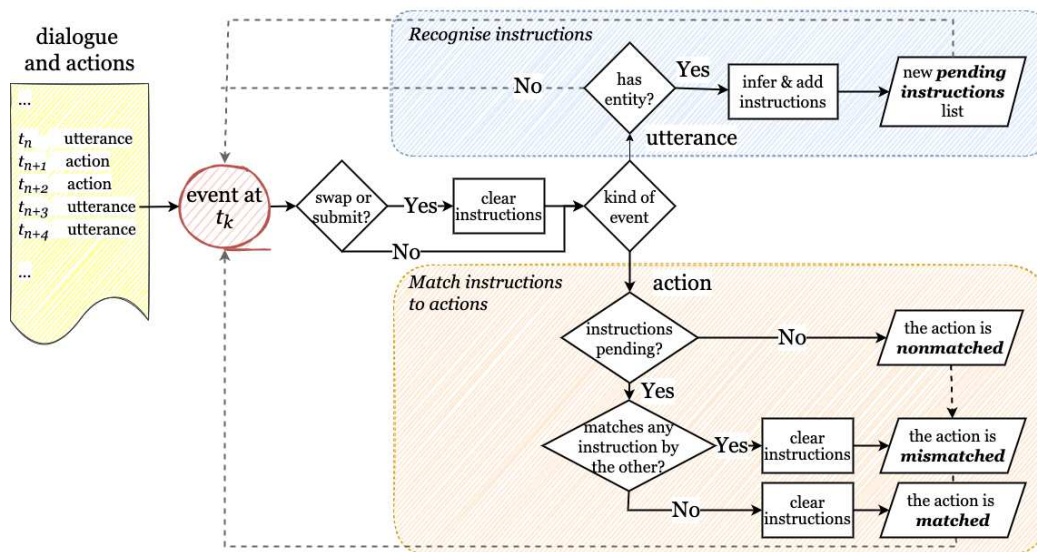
dialogue and actions

...
$t_n$ utterance
$t_{n+1}$ action
$t_{n+2}$ action
$t_{n+3}$ utterance
$t_{n+4}$ utterance

...

event at $t_k$

swap or submit?

Yes

clear instructions

No

kind of event

Recognise instructions

has entity?

Yes

No

infer & add instructions

new ***pending instructions*** list

utterance

action

Match instructions to actions

instructions pending?

No

the action is ***nonmatched***

Yes

matches any instruction by the other?

Yes

clear instructions

the action is ***mismatched***

No

clear instructions

the action is ***matched***